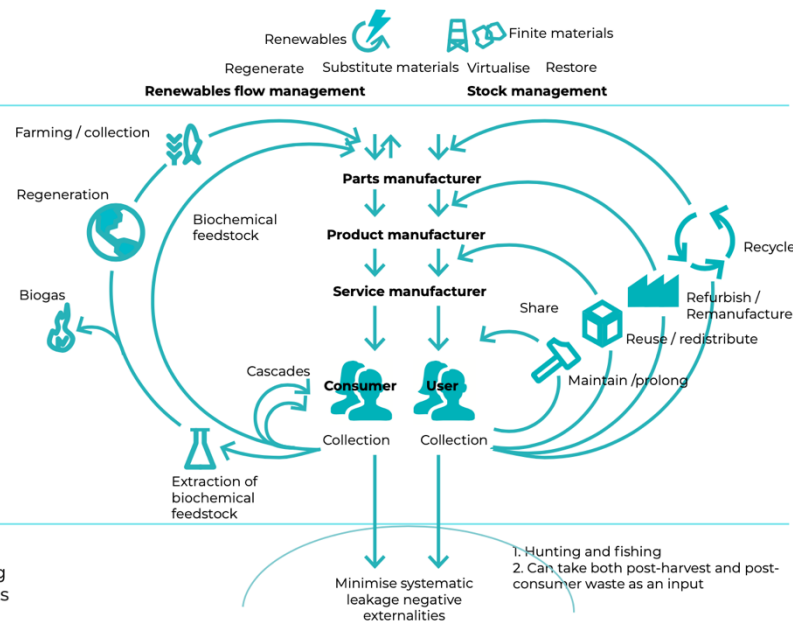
Renewables

Finite materials

Regenerate Substitute materials Virtualise Restore

Renewables flow management

Stock management

Farming / collection

Parts manufacturer

Regeneration

Biochemical feedstock

Product manufacturer

Recycle

Service manufacturer

Biogas

Share

Refurbish / Remanufacture

Reuse / redistribute

Cascades

Consumer

User

Maintain /prolong

Collection

Collection

Extraction of biochemical feedstock

g
s

1. Hunting and fishing
2. Can take both post-harvest and post-consumer waste as an input

Minimise systematic leakage negative externalities